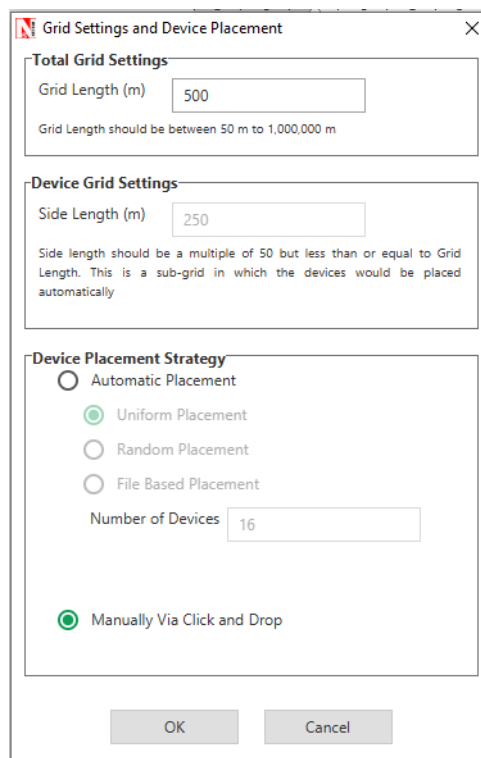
Grid Settings and Device Placement

Total Grid Settings

Grid Length (m) 500

Grid Length should be between 50 m to 1,000,000 m

Device Grid Settings

Side Length (m) 250

Side length should be a multiple of 50 but less than or equal to Grid Length. This is a sub-grid in which the devices would be placed automatically

Device Placement Strategy

Automatic Placement

Uniform Placement

Random Placement

File Based Placement

Number of Devices 16

Manually Via Click and Drop

OK

Cancel